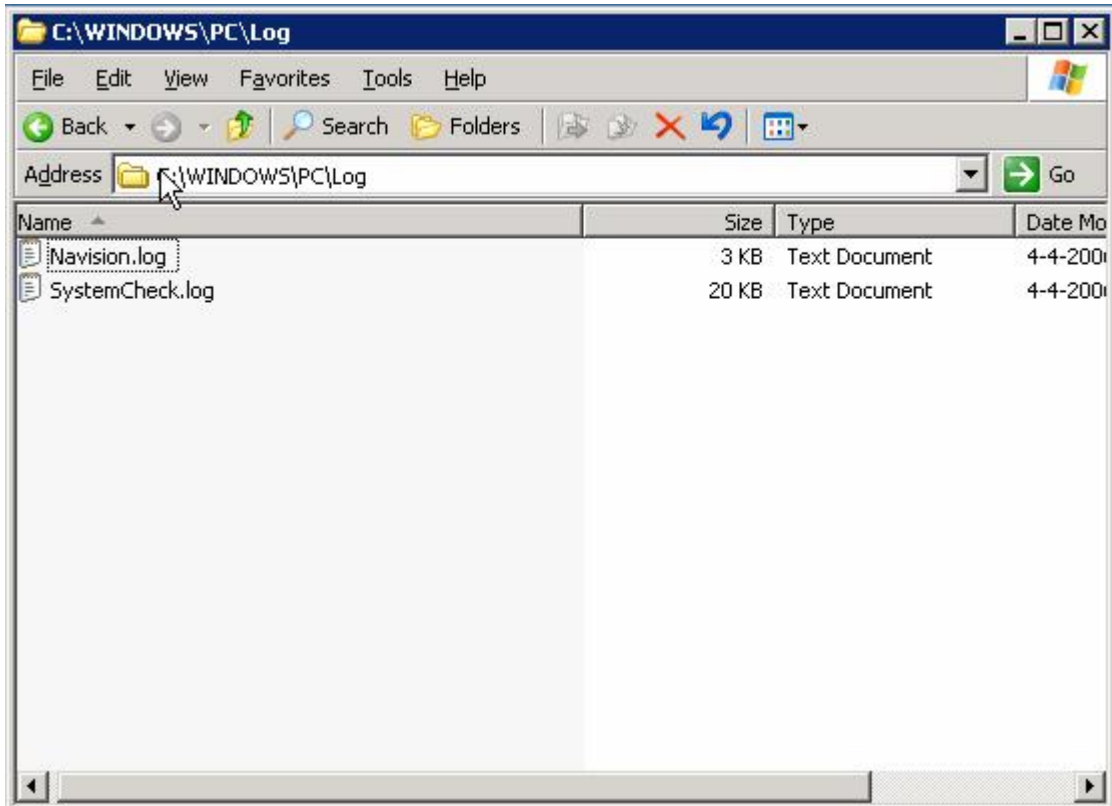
C:\WINDOWS\PC\Log

File Edit View Favorites Tools Help

Back Search Folders

Address C:\WINDOWS\PC\Log Go

| Name | Size | Type | Date Mo |
|---|---|---|---|
| Navision.log | 3 KB | Text Document | 4-4-200 |
| SystemCheck.log | 20 KB | Text Document | 4-4-200 |